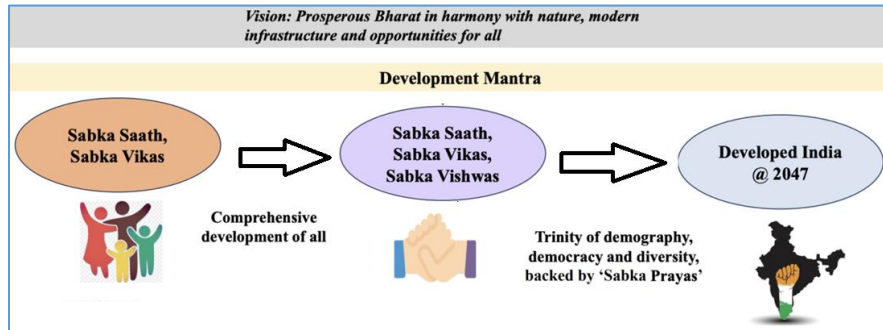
Vision: Prosperous Bharat in harmony with nature, modern infrastructure and opportunities for all

Development Mantra

Sabka Saath, Sabka Vikas

Comprehensive development of all

Sabka Saath, Sabka Vikas, Sabka Vishwas

Trinity of demography, democracy and diversity, backed by 'Sabka Prayas'

Developed India @ 2047